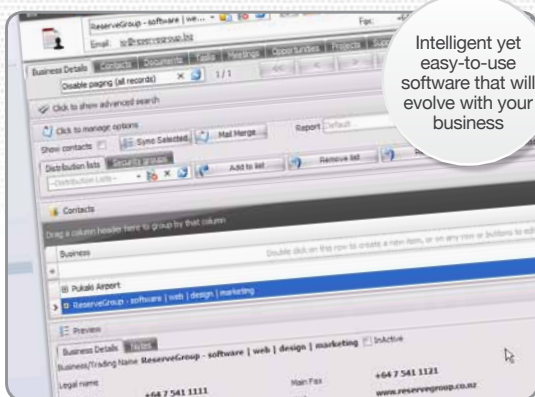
ReserveGroup - software | we...
Fax:
Email: lo@reservegroup.biz

Business Details | Contacts | Documents | Tasks | Meetings | Opportunities | Projects | Sup

Disable paging (all records) 1 / 1

Click to show advanced search

Click to manage options

Show contacts | Sync Selected | Mail Merge | Report Default

Distribution lists | Security groups

--Distribution Lists-- | Add to list | Remove list

Contacts

Drag a column header here to group by that column

Business | Double click on the row to create a new item, or on any row or buttons to edit

Pukaki Airport

ReserveGroup - software | web | design | marketing

Preview

Business Details | Notes

Business/Trading Name ReserveGroup - software | web | design | marketing InActive

Legal name | +64 7 541 1111 | Main Fax | +64 7 541 1121 | www.reservegroup.co.nz

Intelligent yet easy-to-use software that will evolve with your business